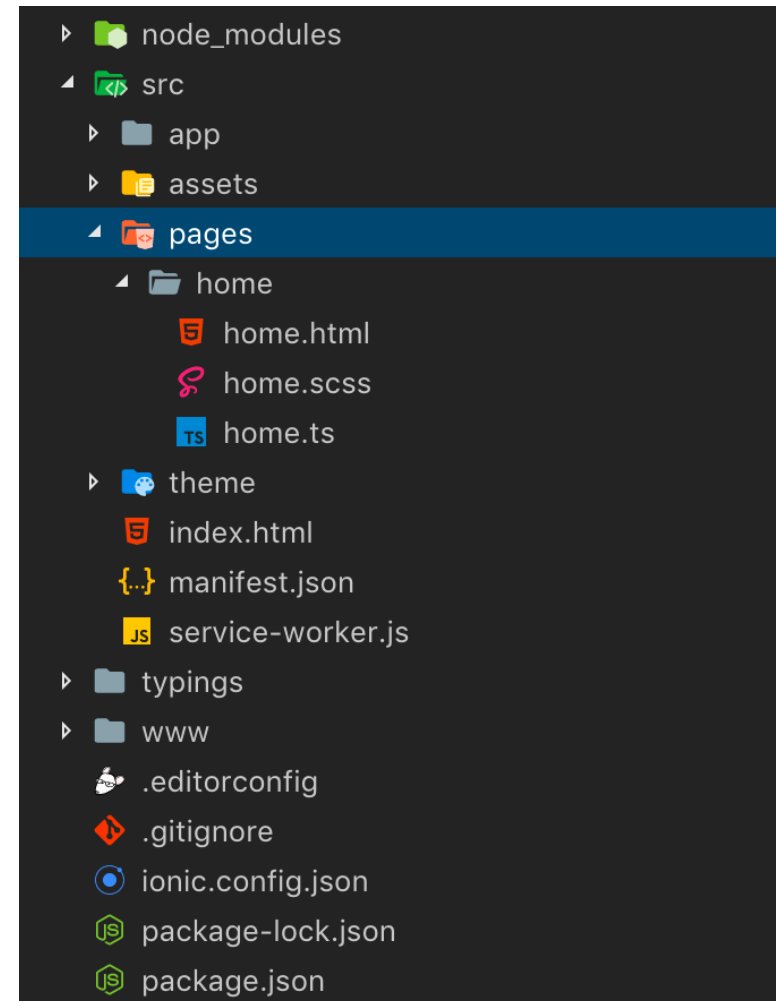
node_modules
src
app
assets
pages
home
home.html
home.scss
TS home.ts
theme
index.html
{..} manifest.json
JS service-worker.js
typings
www
.editorconfig
.gitignore
ionic.config.json
package-lock.json
package.json